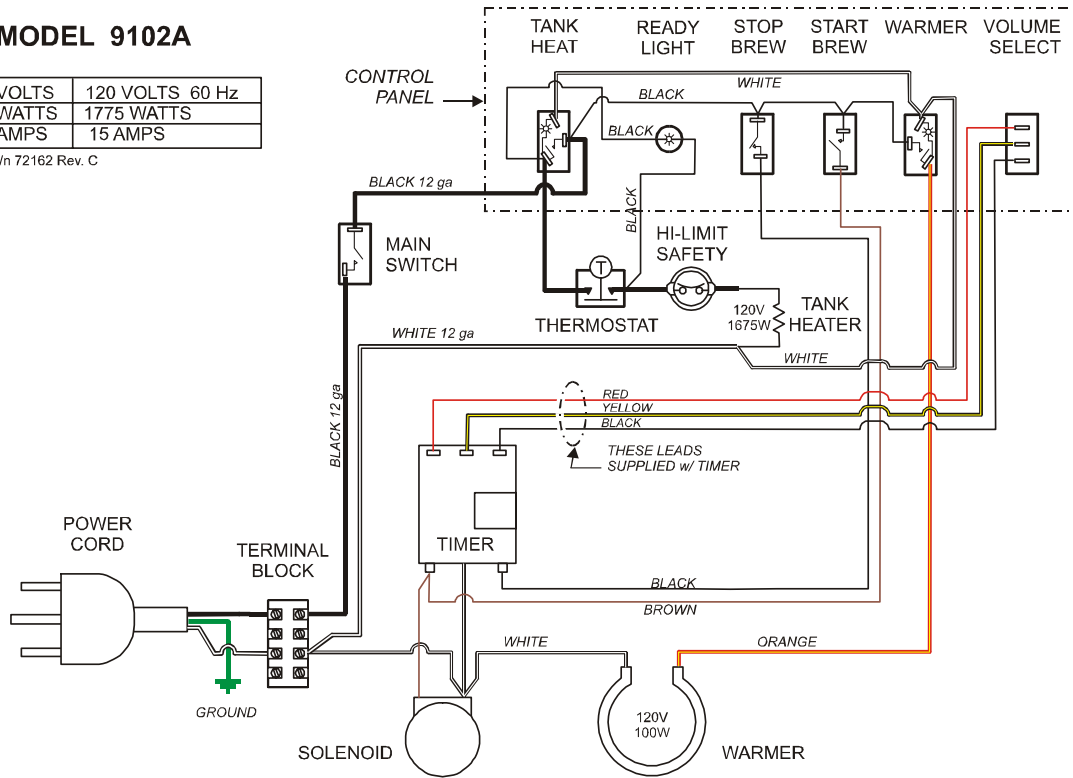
MODEL 9102A

| VOLTS | 120 VOLTS 60 Hz |
|---|---|
| WATTS | 1775 WATTS |
| AMPS | 15 AMPS |

/n 72162 Rev. C

CONTROL PANEL

TANK HEAT

READY LIGHT

STOP BREW

START BREW

WARMER

VOLUME SELECT

WHITE

BLACK

BLACK

BLACK 12 ga

BLACK

MAIN SWITCH

HI-LIMIT SAFETY

THERMOSTAT

120V 1675W

TANK HEATER

WHITE 12 ga

WHITE

RED

YELLOW

BLACK

THESE LEADS SUPPLIED w/ TIMER

BLACK 12 ga

TIMER

POWER CORD

TERMINAL BLOCK

BLACK

BROWN

WHITE

ORANGE

GROUND

120V 100W

SOLENOID

WARMER